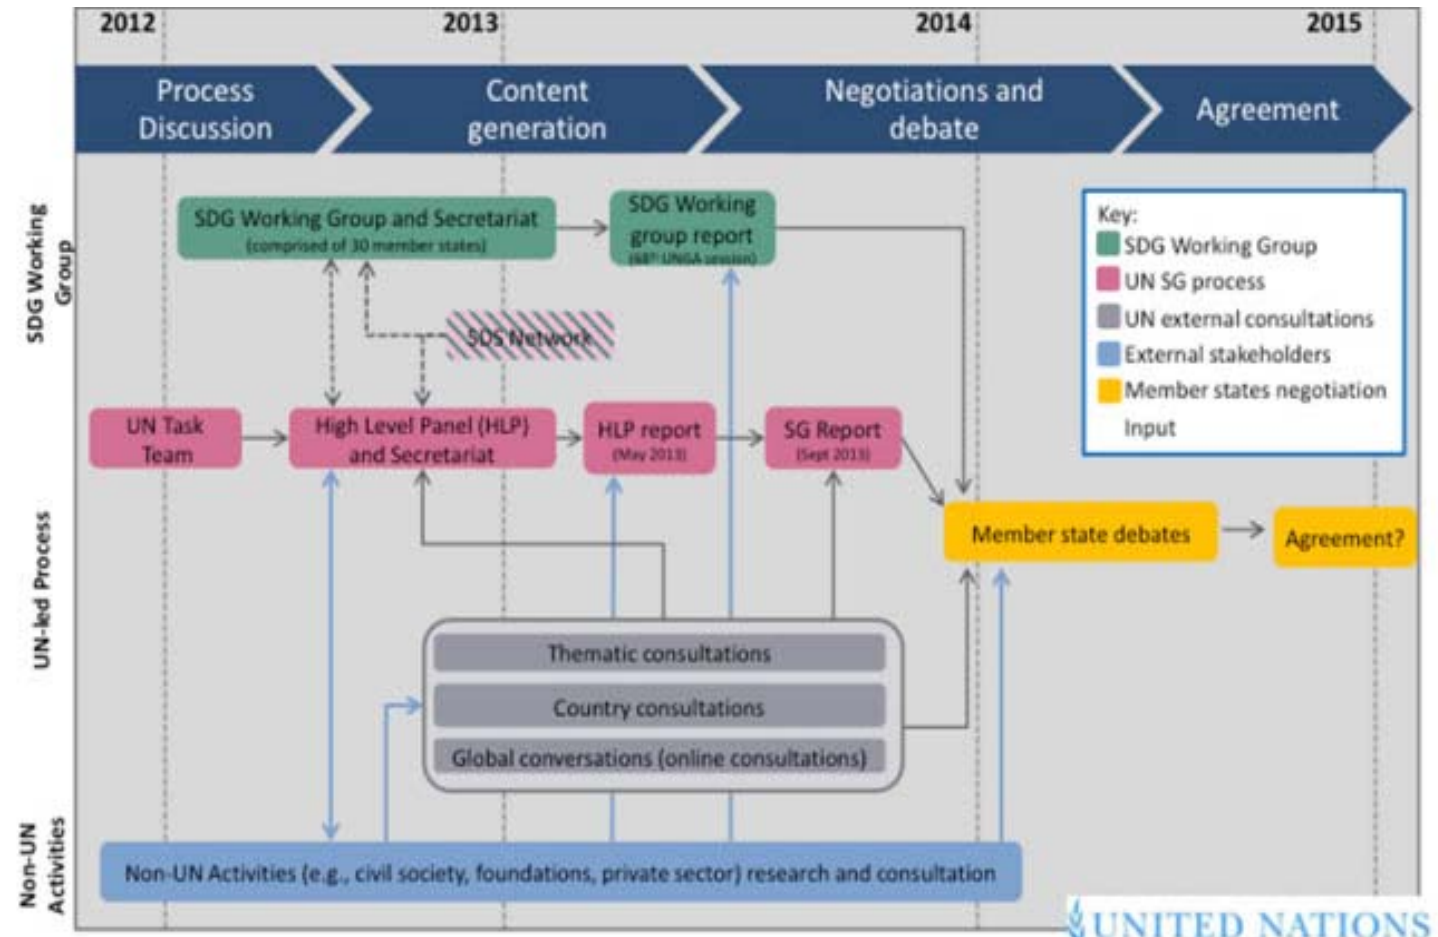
2012
2013
2014
2015

Process Discussion
Content generation
Negotiations and debate
Agreement

SDG Working Group
UN-led Process
Non-UN Activities

SDG Working Group and Secretariat
(comprised of 30 member states)

SDG Working group report
(68th UNGA session)

SDS Network

Key:
SDG Working Group
UN SG process
UN external consultations
External stakeholders
Member states negotiation
Input

UN Task Team
High Level Panel (HLP) and Secretariat
HLP report
(May 2013)
SG Report
(Sept 2013)

Member state debates
Agreement?

Thematic consultations
Country consultations
Global conversations (online consultations)

Non-UN Activities (e.g., civil society, foundations, private sector) research and consultation

UNITED NATIONS